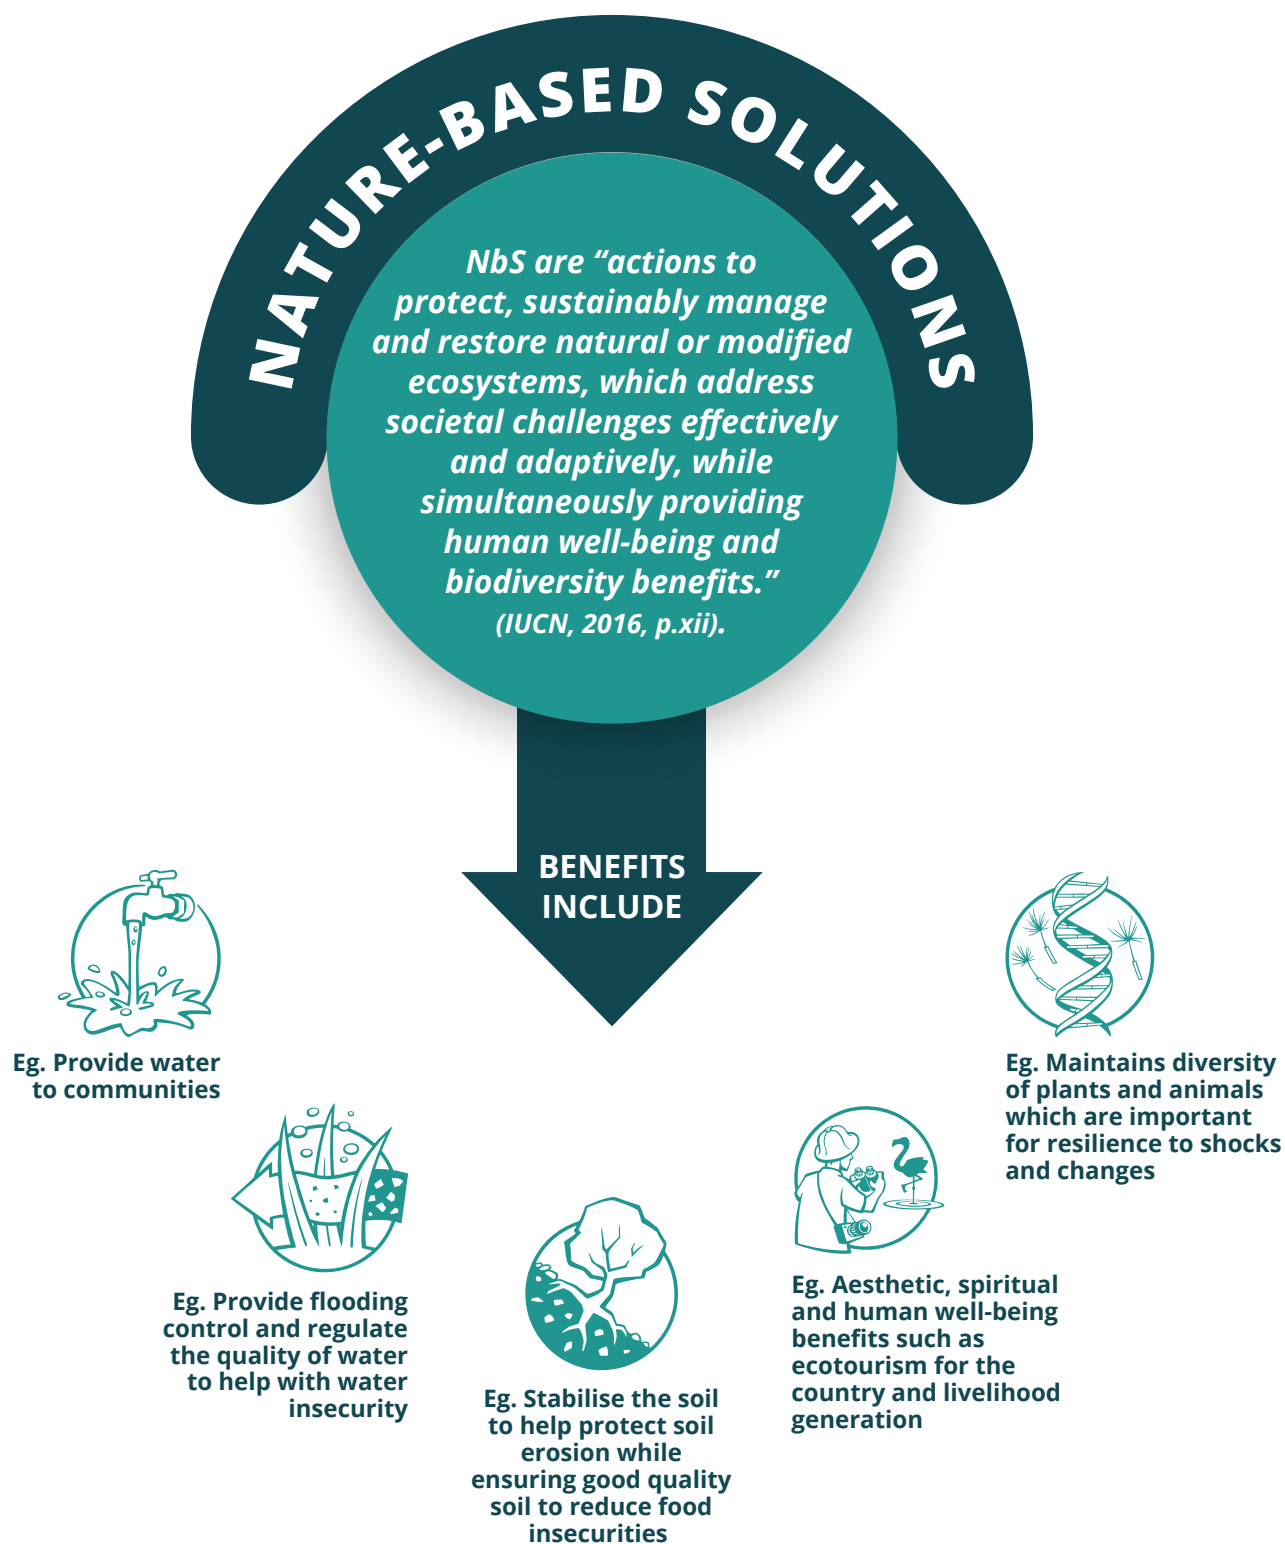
NATURE-BASED SOLUTIONS

NbS are “actions to protect, sustainably manage and restore natural or modified ecosystems, which address societal challenges effectively and adaptively, while simultaneously providing human well-being and biodiversity benefits.” (IUCN, 2016, p.xii).

BENEFITS INCLUDE

Eg. Provide water to communities

Eg. Provide flooding control and regulate the quality of water to help with water insecurity

Eg. Stabilise the soil to help protect soil erosion while ensuring good quality soil to reduce food insecurities

Eg. Aesthetic, spiritual and human well-being benefits such as ecotourism for the country and livelihood generation

Eg. Maintains diversity of plants and animals which are important for resilience to shocks and changes